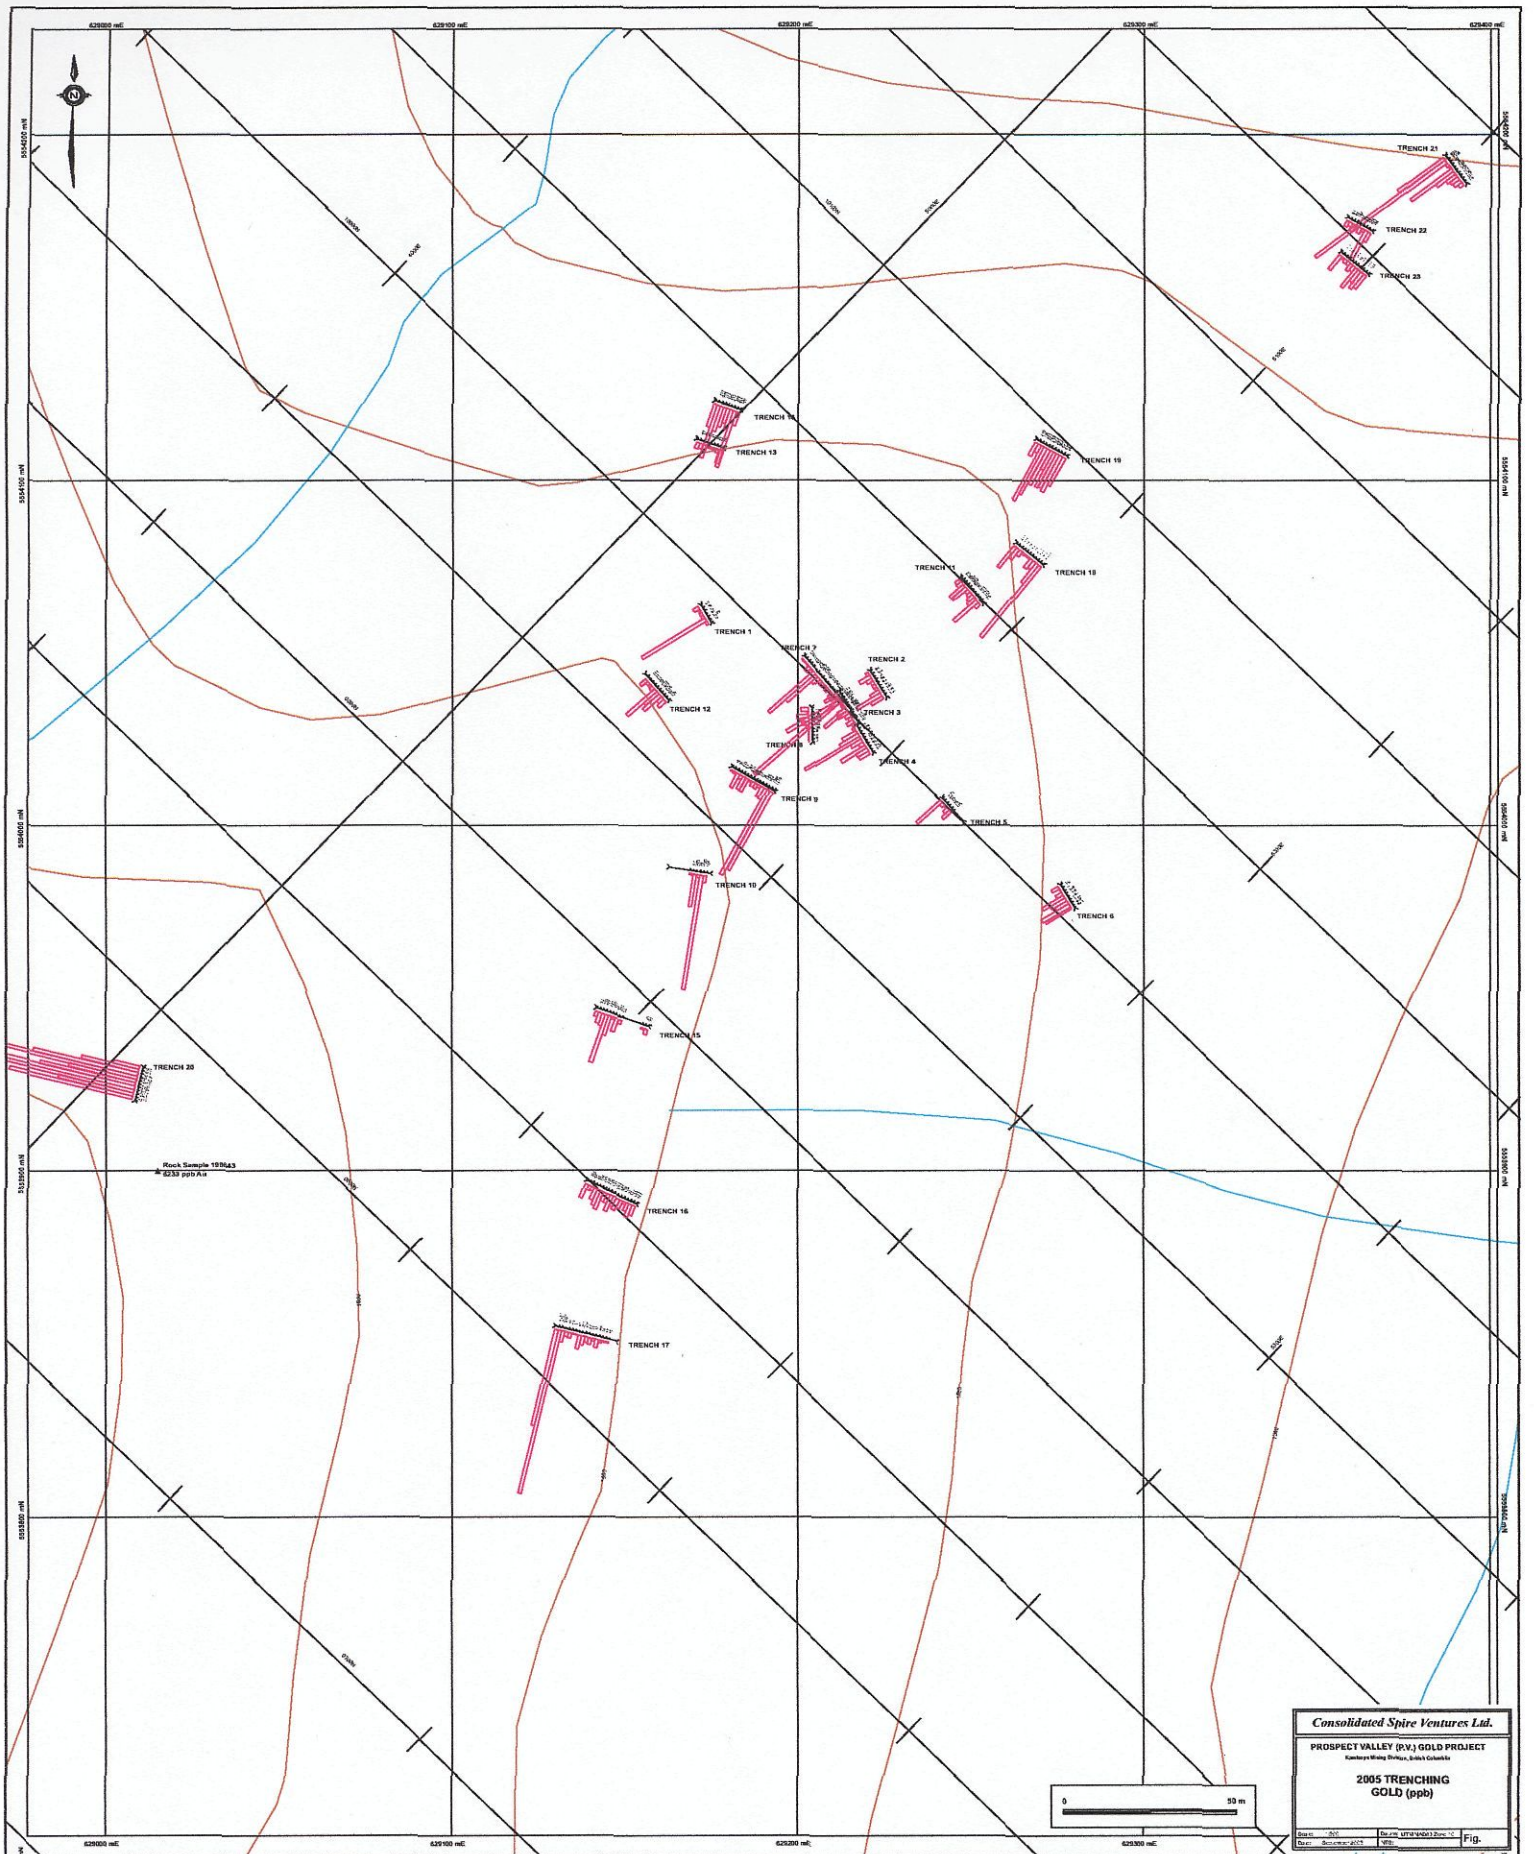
629000 mE
629100 mE
629200 mE
629300 mE
629400 mE

N

5554200 mN
5554100 mN
5554000 mN
5553900 mN
5553800 mN

TRENCH 21
TRENCH 22
TRENCH 23
TRENCH 14
TRENCH 13
TRENCH 19
TRENCH 11
TRENCH 18
TRENCH 1
TRENCH 7
TRENCH 2
TRENCH 12
TRENCH 3
TRENCH 8
TRENCH 4
TRENCH 9
TRENCH 5
TRENCH 10
TRENCH 6
TRENCH 15
TRENCH 20
Rock Sample 198643
8233 ppb Au
TRENCH 16
TRENCH 17

0
50 m

Consolidated Spire Ventures Ltd.
PROSPECT VALLEY (P.V.) GOLD PROJECT
Kamloops Mining Division, British Columbia
2005 TRENCHING
GOLD (ppb)
Scale: 1:500
Datum: UTM NAD83 Zone 10
Date: December 2005
Fig.